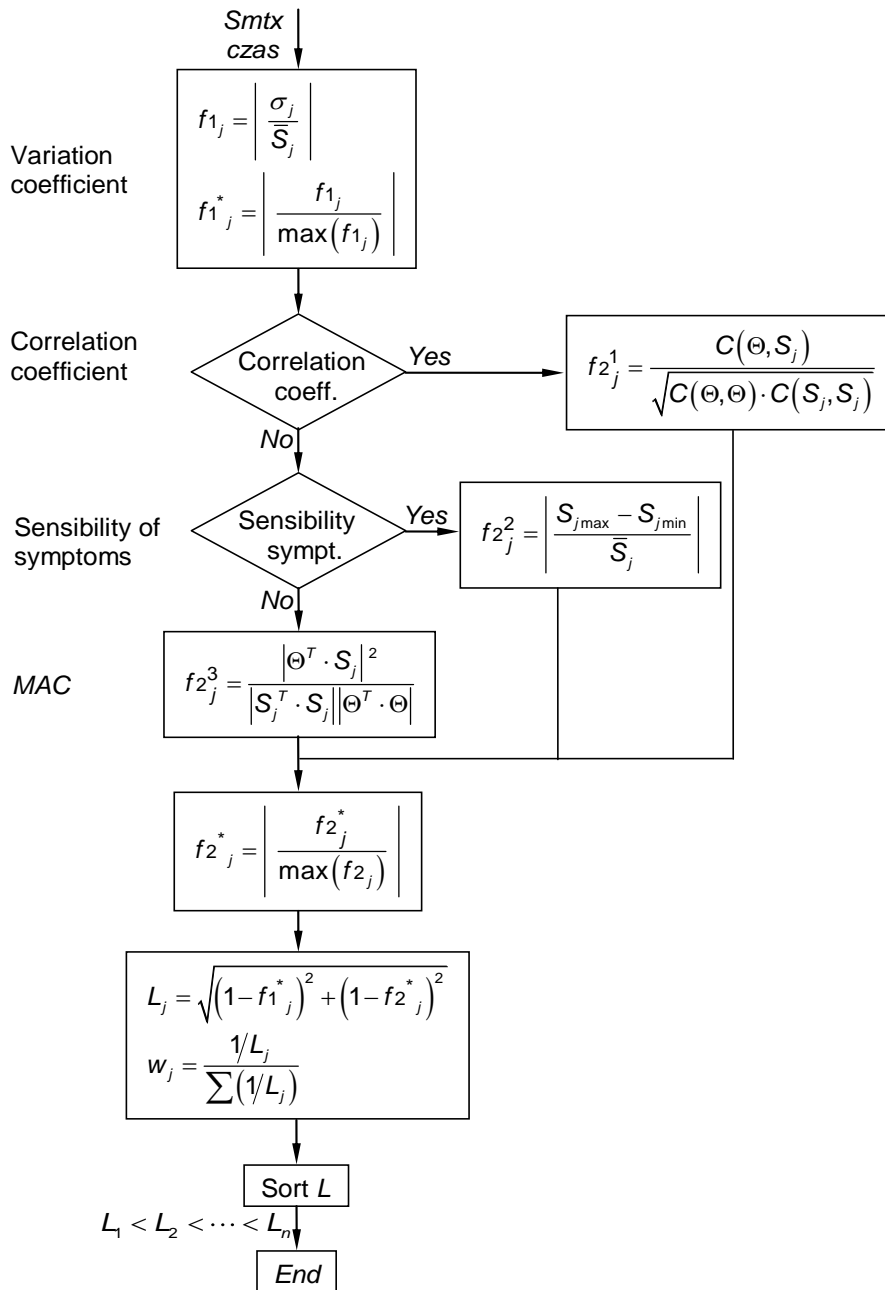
Smtx
czas

Variation coefficient

$f1_j = \left| \frac{\sigma_j}{\bar{S}_j} \right|$

$f1^*_j = \left| \frac{f1_j}{\max(f1_j)} \right|$

Correlation coefficient

Correlation coeff.

Yes

$f2^1_j = \frac{C(\Theta, S_j)}{\sqrt{C(\Theta,\Theta) \cdot C(S_j, S_j)}}$

No

Sensibility of symptoms

Sensibility sympt.

Yes

$f2^2_j = \left| \frac{S_{j\max} - S_{j\min}}{\bar{S}_j} \right|$

No

MAC

$f2^3_j = \frac{\left|\Theta^T \cdot S_j\right|^2}{\left|S_j^T \cdot S_j\right| \left|\Theta^T \cdot \Theta\right|}$

$f2^*_j = \left| \frac{f2^*_j}{\max(f2_j)} \right|$

$L_j = \sqrt{\left(1 - f1^*_j\right)^2 + \left(1 - f2^*_j\right)^2}$

$w_j = \frac{1/L_j}{\sum(1/L_j)}$

Sort $L$

$L_1 < L_2 < \cdots < L_n$

End